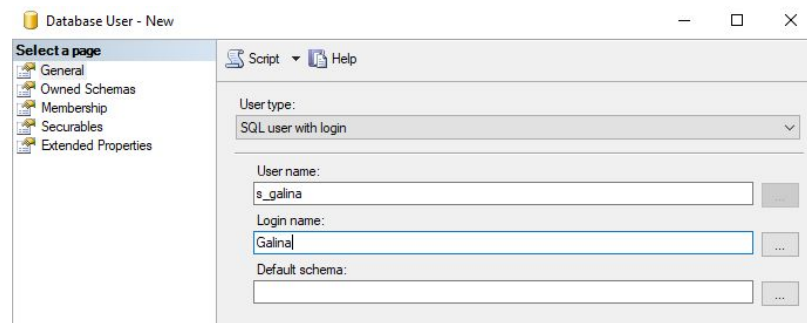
Database User - New

Select a page
General
Owned Schemas
Membership
Securables
Extended Properties

Script Help

User type:
SQL user with login

User name:
s_galina
...
Login name:
Galina
...
Default schema:
...